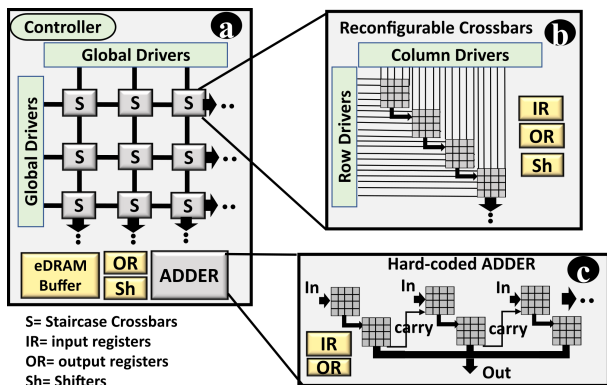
Controller
a
Global Drivers
Global Drivers
S S S
S S S
S S S
eDRAM Buffer
OR
Sh
ADDER

Reconfigurable Crossbars
b
Column Drivers
Row Drivers
IR
OR
Sh

Hard-coded ADDER
c
In
In
In
carry
carry
IR
OR
Out

S= Staircase Crossbars
IR= input registers
OR= output registers
Sh= Shifters